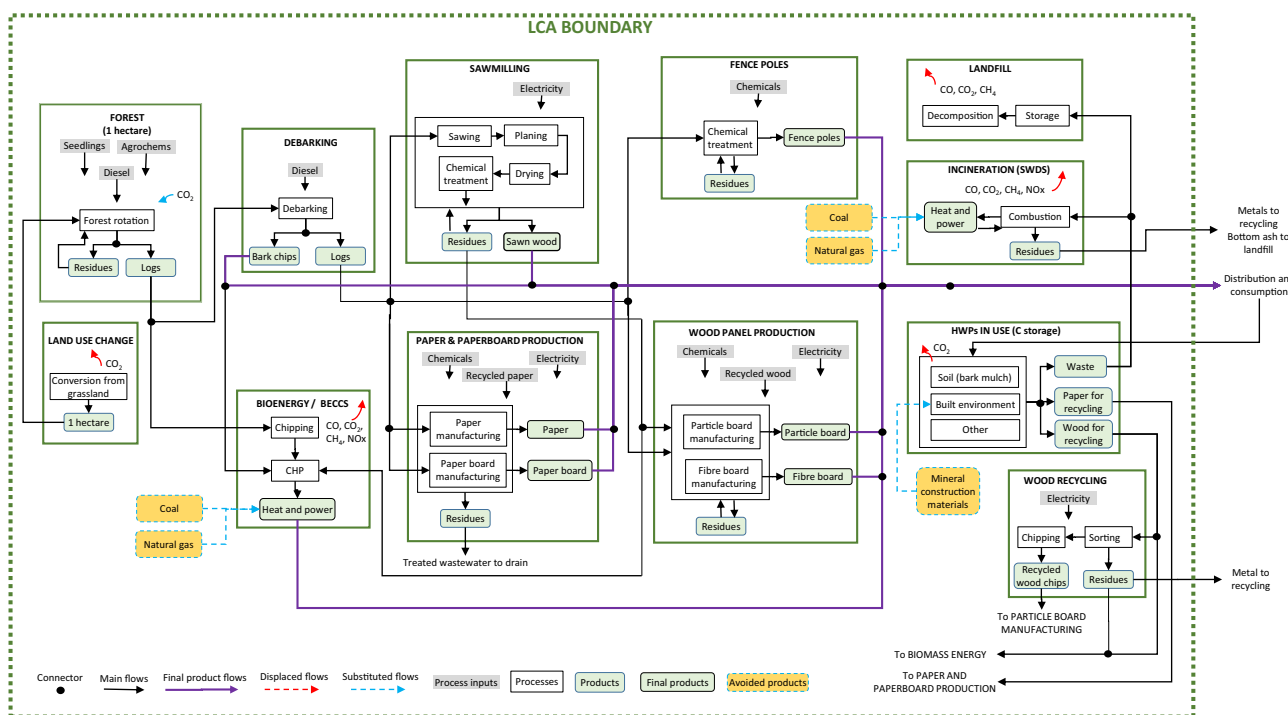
LCA BOUNDARY

FOREST
(1 hectare)
Seedlings
Agrochems
Diesel
$CO_2$
Forest rotation
Residues
Logs

LAND USE CHANGE
$CO_2$
Conversion from grassland
1 hectare

DEBARKING
Diesel
Debarking
Bark chips
Logs

SAWMILLING
Electricity
Sawing
Planing
Chemical treatment
Drying
Residues
Sawn wood

FENCE POLES
Chemicals
Chemical treatment
Fence poles
Residues

LANDFILL
CO, $CO_2$, $CH_4$
Decomposition
Storage

INCINERATION (SWDS)
CO, $CO_2$, $CH_4$, NOx
Heat and power
Combustion
Residues
Coal
Natural gas

Metals to recycling
Bottom ash to landfill

Distribution and consumption

BIOENERGY / BECCS
Chipping
CO, $CO_2$, $CH_4$, NOx
CHP
Heat and power
Coal
Natural gas

PAPER & PAPERBOARD PRODUCTION
Chemicals
Electricity
Recycled paper
Paper manufacturing
Paper
Paper board manufacturing
Paper board
Residues
Treated wastewater to drain

WOOD PANEL PRODUCTION
Chemicals
Electricity
Recycled wood
Particle board manufacturing
Particle board
Fibre board manufacturing
Fibre board
Residues

HWPs IN USE (C storage)
$CO_2$
Soil (bark mulch)
Built environment
Other
Waste
Paper for recycling
Wood for recycling
Mineral construction materials

WOOD RECYCLING
Electricity
Chipping
Sorting
Recycled wood chips
Residues
To PARTICLE BOARD MANUFACTURING
Metal to recycling
To BIOMASS ENERGY
To PAPER AND PAPERBOARD PRODUCTION

Connector
Main flows
Final product flows
Displaced flows
Substituted flows
Process inputs
Processes
Products
Final products
Avoided products